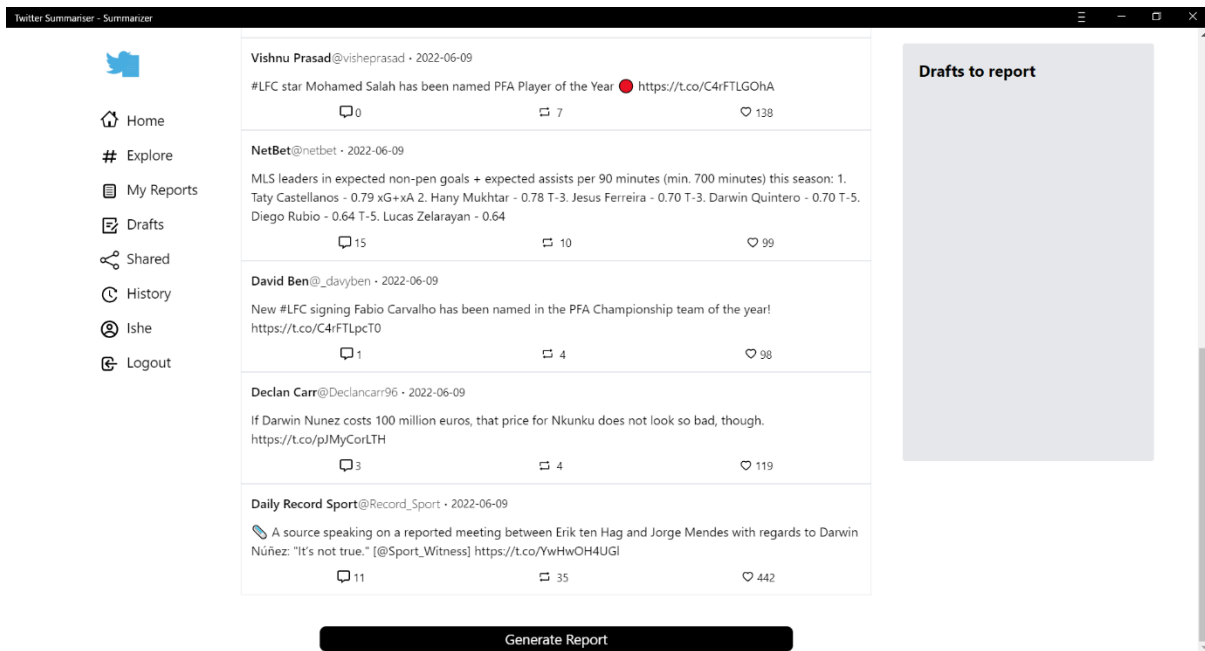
Twitter Summariser - Summarizer

Home
Explore
My Reports
Drafts
Shared
History
Ishe
Logout

Vishnu Prasad@visheprasad · 2022-06-09
#LFC star Mohamed Salah has been named PFA Player of the Year 🔴 https://t.co/C4rFTLGOhA
0 7 138

NetBet@netbet · 2022-06-09
MLS leaders in expected non-pen goals + expected assists per 90 minutes (min. 700 minutes) this season: 1. Taty Castellanos - 0.79 xG+xA 2. Hany Mukhtar - 0.78 T-3. Jesus Ferreira - 0.70 T-3. Darwin Quintero - 0.70 T-5. Diego Rubio - 0.64 T-5. Lucas Zelarayan - 0.64
15 10 99

David Ben@_davyben · 2022-06-09
New #LFC signing Fabio Carvalho has been named in the PFA Championship team of the year! https://t.co/C4rFTLpcT0
1 4 98

Declan Carr@Declancarr96 · 2022-06-09
If Darwin Nunez costs 100 million euros, that price for Nkunku does not look so bad, though. https://t.co/pJMyCorLTH
3 4 119

Daily Record Sport@Record_Sport · 2022-06-09
📎 A source speaking on a reported meeting between Erik ten Hag and Jorge Mendes with regards to Darwin Núñez: "It's not true." [@Sport_Witness] https://t.co/YwHwOH4UGl
11 35 442

Generate Report

Drafts to report